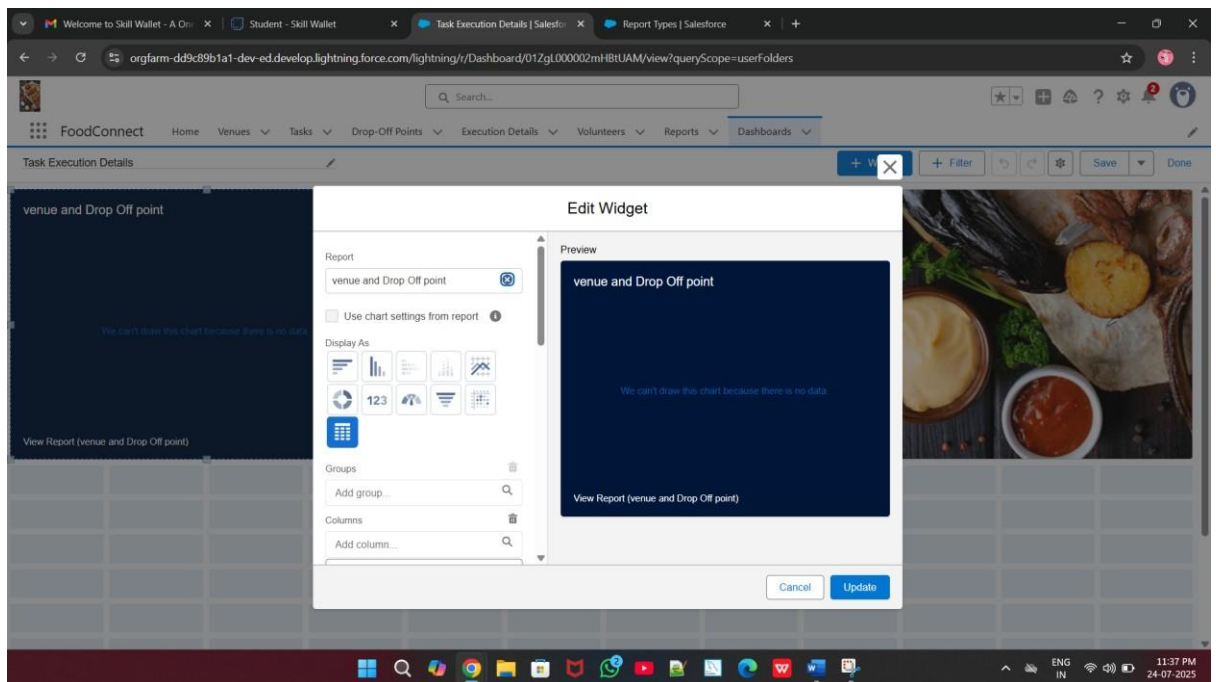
Welcome to Skill Wallet - A One ×
Student - Skill Wallet ×
Task Execution Details | Salesfor ×
Report Types | Salesforce ×
+

orgfarm-dd9c89b1a1-dev-ed.develop.lightning.force.com/lightning/r/Dashboard/01ZgL000002mHBtUAM/view?queryScope=userFolders

Q Search...

FoodConnect Home Venues Tasks Drop-Off Points Execution Details Volunteers Reports Dashboards

Task Execution Details

+ W
+ Filter
Save
Done

venue and Drop Off point

We can't draw this chart because there is no data.

View Report (venue and Drop Off point)

Edit Widget

Report
venue and Drop Off point
Use chart settings from report
Display As
123
Groups
Add group...
Columns
Add column...

Preview
venue and Drop Off point
We can't draw this chart because there is no data.
View Report (venue and Drop Off point)

Cancel
Update

ENG IN
11:37 PM
24-07-2025